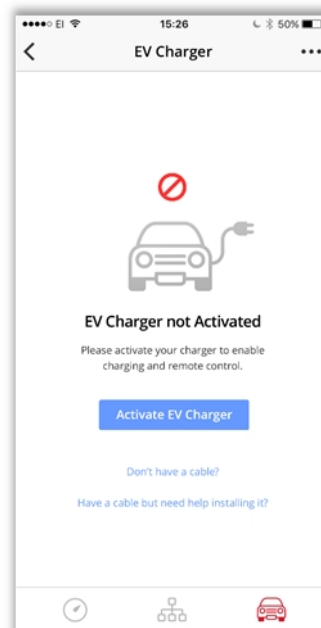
●●●●○ EI 15:26 50%

EV Charger

EV Charger not Activated

Please activate your charger to enable charging and remote control.

Activate EV Charger

Don't have a cable?

Have a cable but need help installing it?